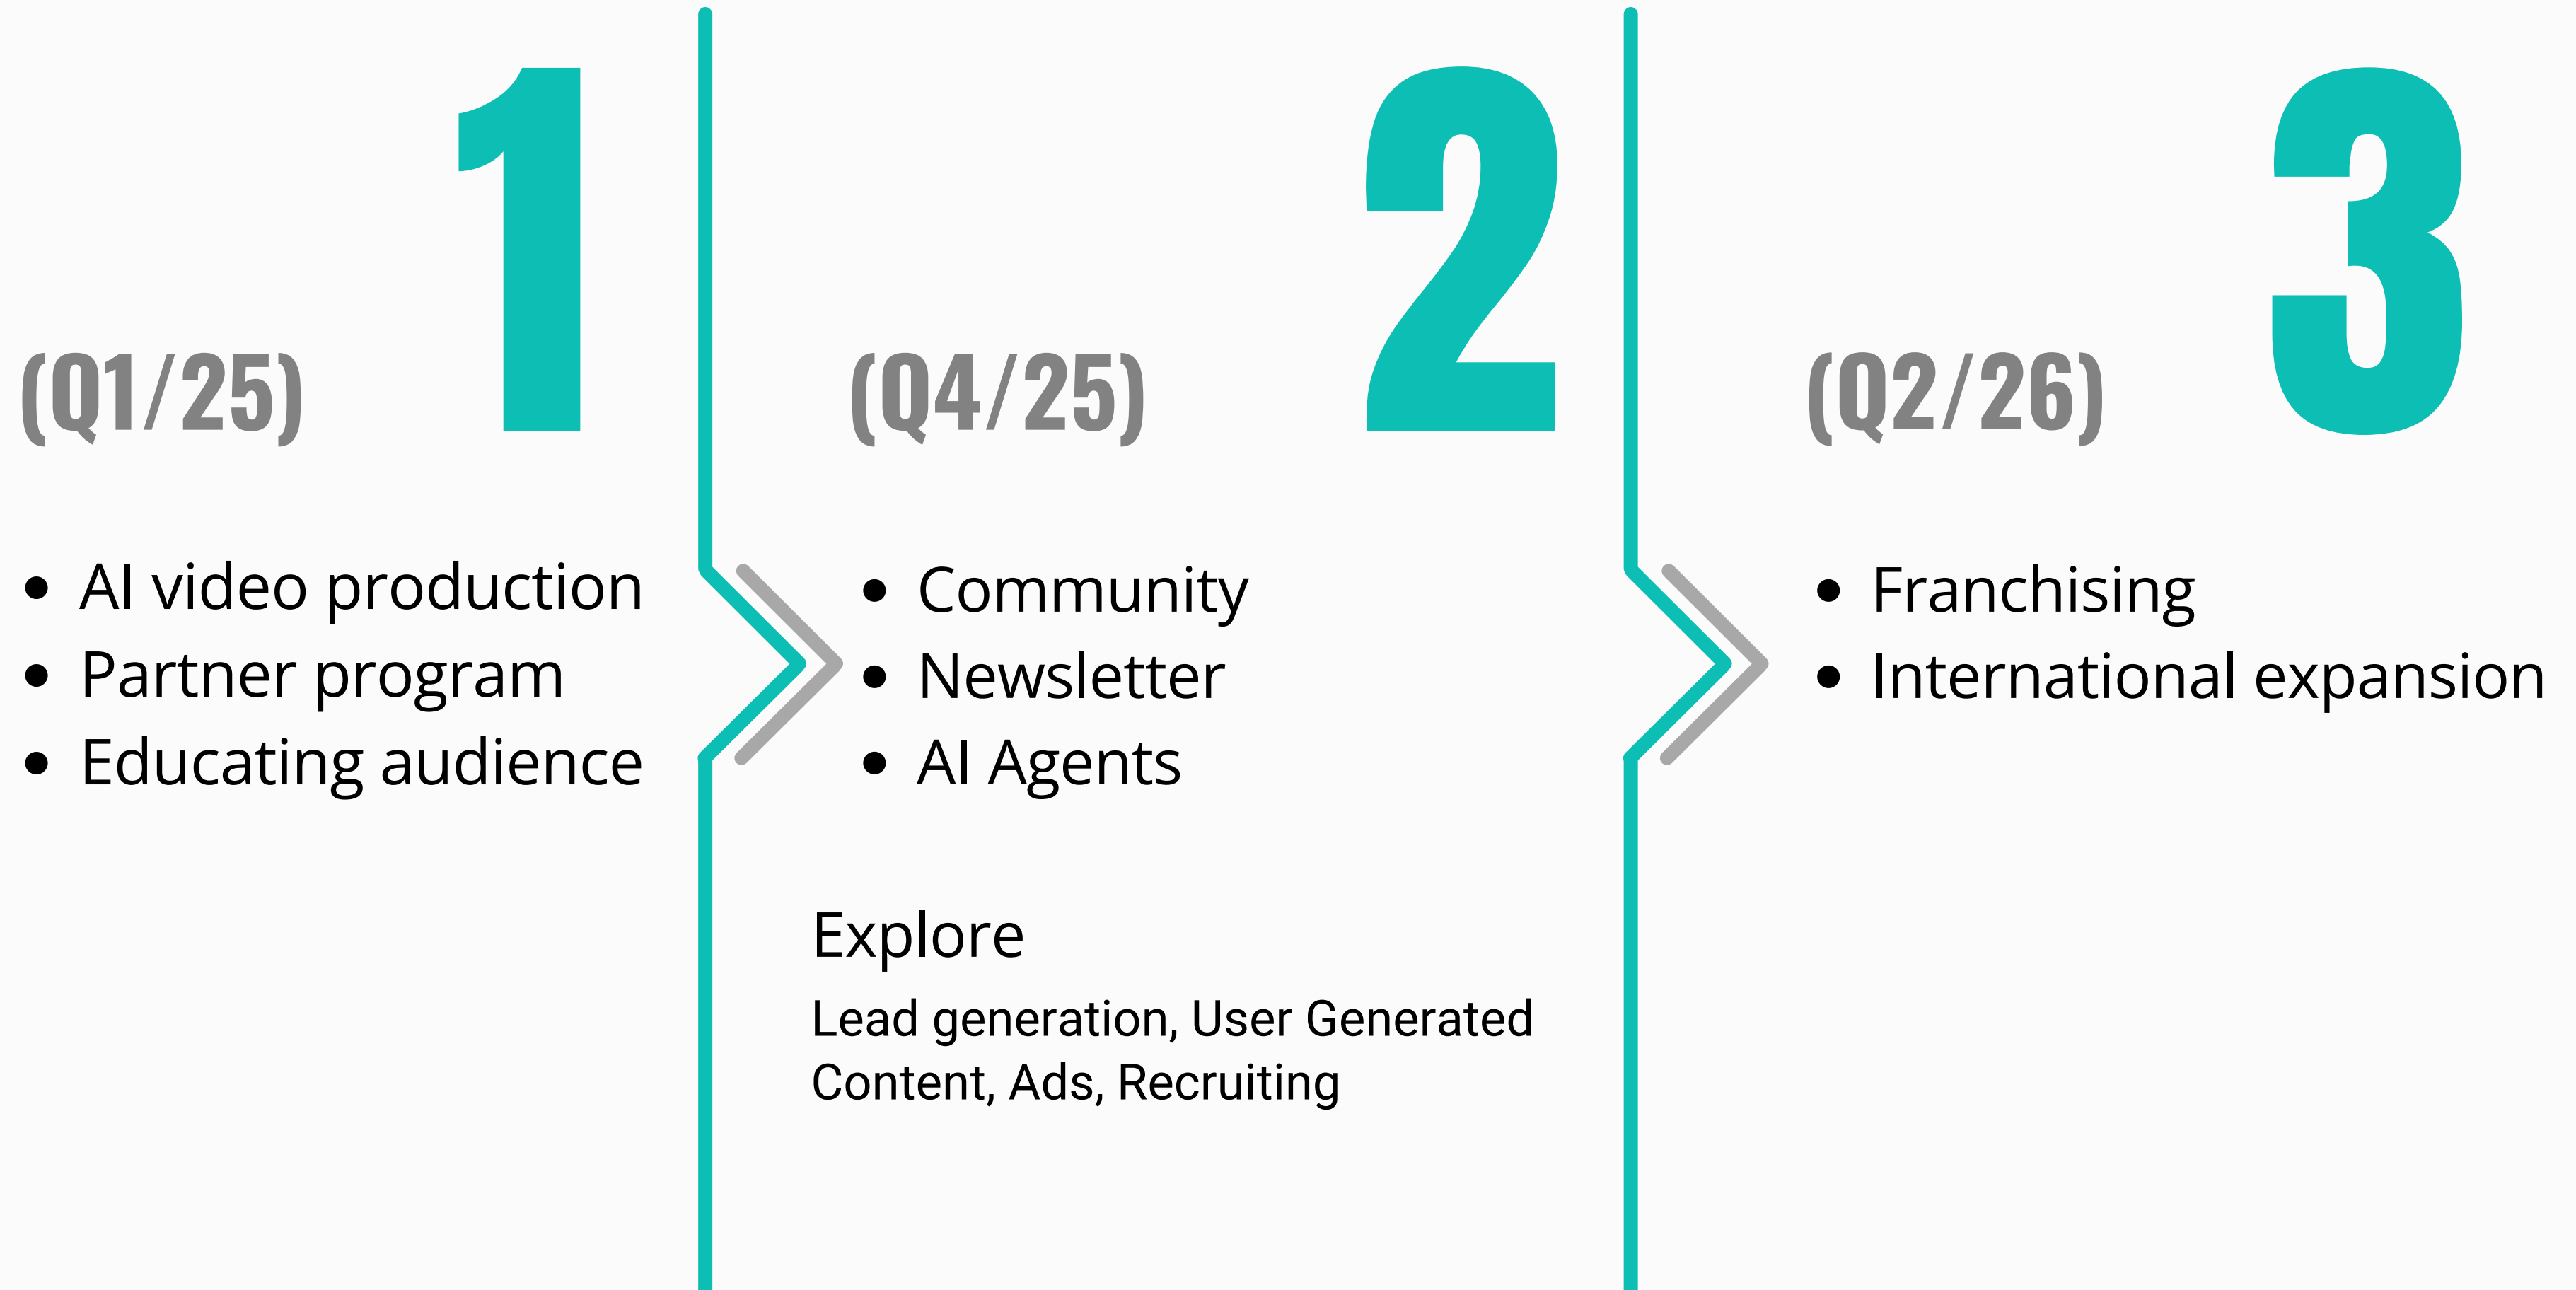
(Q1/25) 1

- AI video production
- Partner program
- Educating audience

(Q4/25) 2

- Community
- Newsletter
- AI Agents

Explore

Lead generation, User Generated Content, Ads, Recruiting

(Q2/26) 3

- Franchising
- International expansion